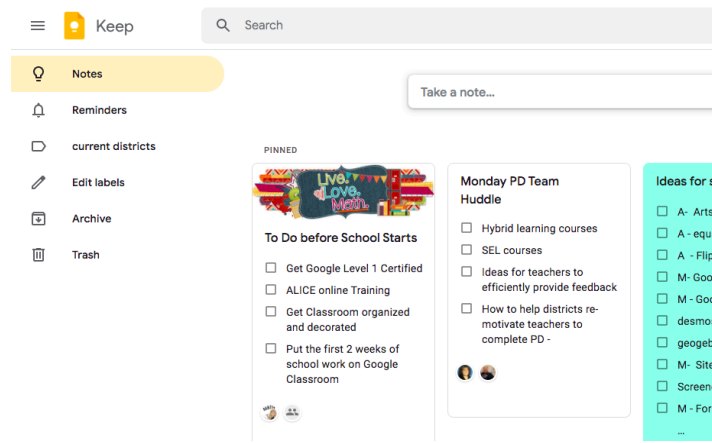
Keep

Search

Notes

Reminders

current districts

Edit labels

Archive

Trash

Take a note...

PINNED

Live. Love. Math.

To Do before School Starts

Get Google Level 1 Certified

ALICE online Training

Get Classroom organized and decorated

Put the first 2 weeks of school work on Google Classroom

Monday PD Team Huddle

Hybrid learning courses

SEL courses

Ideas for teachers to efficiently provide feedback

How to help districts re-motivate teachers to complete PD -

Ideas for s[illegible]

A- Arts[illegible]

A - equ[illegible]

A - Flip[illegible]

M- Goo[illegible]

M - Goo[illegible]

desmo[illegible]

geogeb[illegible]

M- Site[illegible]

Screen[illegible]

M - For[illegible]

...